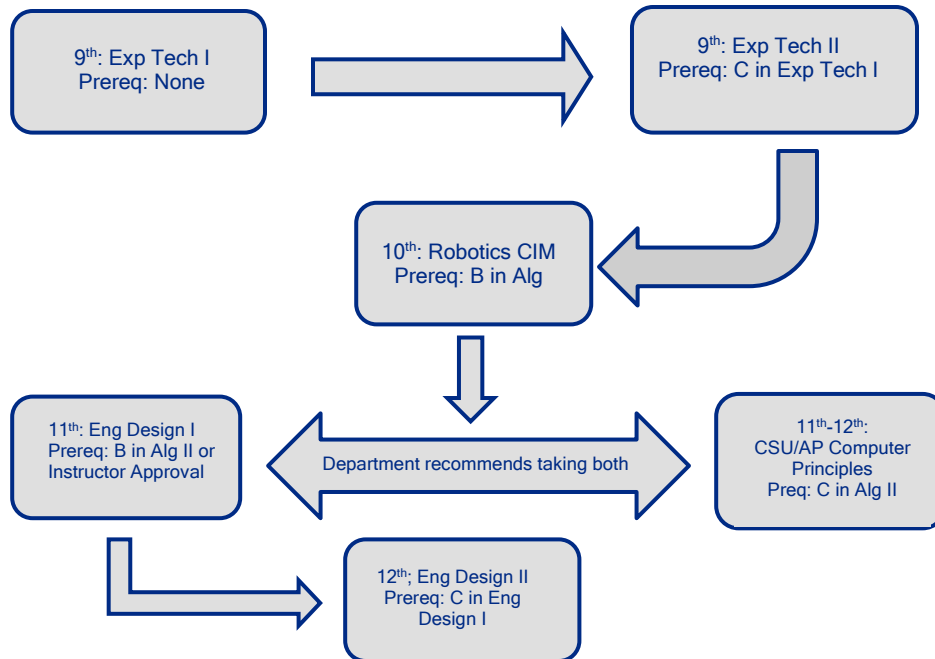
9$^{th}$: Exp Tech I
Prereq: None

9$^{th}$: Exp Tech II
Prereq: C in Exp Tech I

10$^{th}$: Robotics CIM
Prereq: B in Alg

11$^{th}$: Eng Design I
Prereq: B in Alg II or Instructor Approval

Department recommends taking both

11$^{th}$-12$^{th}$:
CSU/AP Computer Principles
Preq: C in Alg II

12$^{th}$; Eng Design II
Prereq: C in Eng Design I